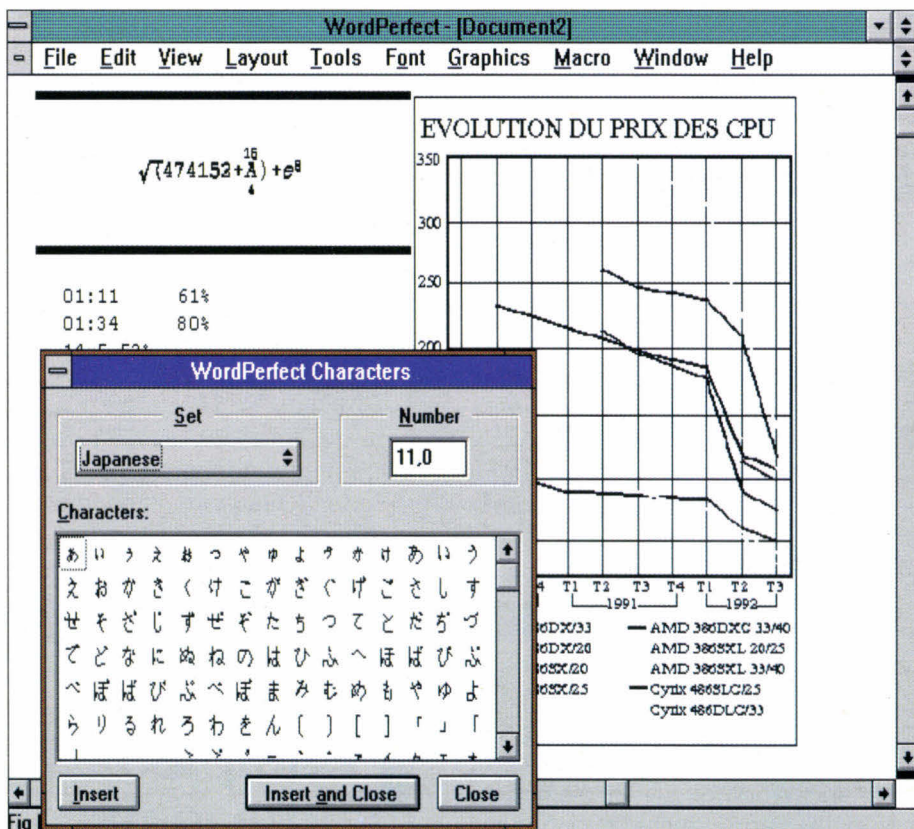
WordPerfect - [Document2]

File Edit View Layout Tools Font Graphics Macro Window Help

$\sqrt{(474152+\overset{16}{\underset{4}{A}})}+e^{8}$

01:11 61%
01:34 80%
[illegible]

EVOLUTION DU PRIX DES CPU

350
300
250
200

4 T1 T2 T3 T4 T1 T2 T3
1991 1992

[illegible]DX/33
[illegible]DX/20
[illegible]SX/20
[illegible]SX/25

AMD 386DXC 33/40
AMD 386SXL 20/25
AMD 386SXL 33/40
Cyrix 486SLC/25
Cyrix 486DLC/33

WordPerfect Characters

Set
Japanese

Number
11,0

Characters:

あ い う え お つ や ゆ よ ゥ ゎ け あ い う
え お か き く け こ が ぎ ぐ げ ご さ し す
せ そ ざ じ ず ぜ ぞ た ち つ て と だ ぢ づ
で ど な に ぬ ね の は ひ ふ へ ほ ば び ぶ
べ ぼ ぱ ぴ ぷ ぺ ぽ ま み む め も や ゆ よ
ら り る れ ろ わ を ん ( ) [ ] 「 」 『
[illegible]

Insert
Insert and Close
Close

Fig